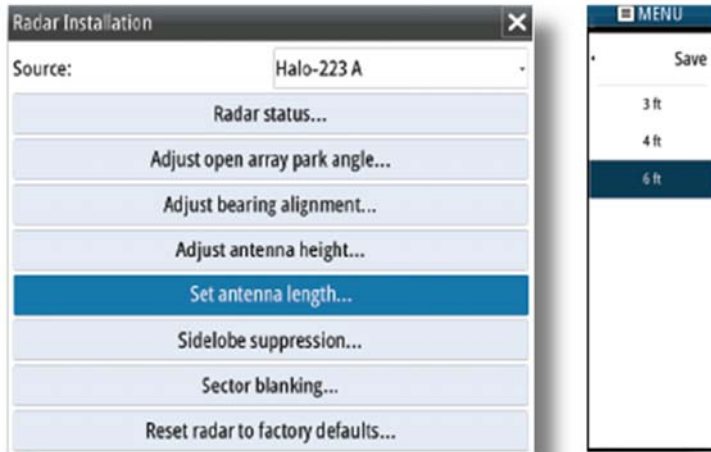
Radar Installation

Source: Halo-223 A

Radar status...

Adjust open array park angle...

Adjust bearing alignment...

Adjust antenna height...

Set antenna length...

Sidelobe suppression...

Sector blanking...

Reset radar to factory defaults...

MENU

Save

3 ft

4 ft

6 ft